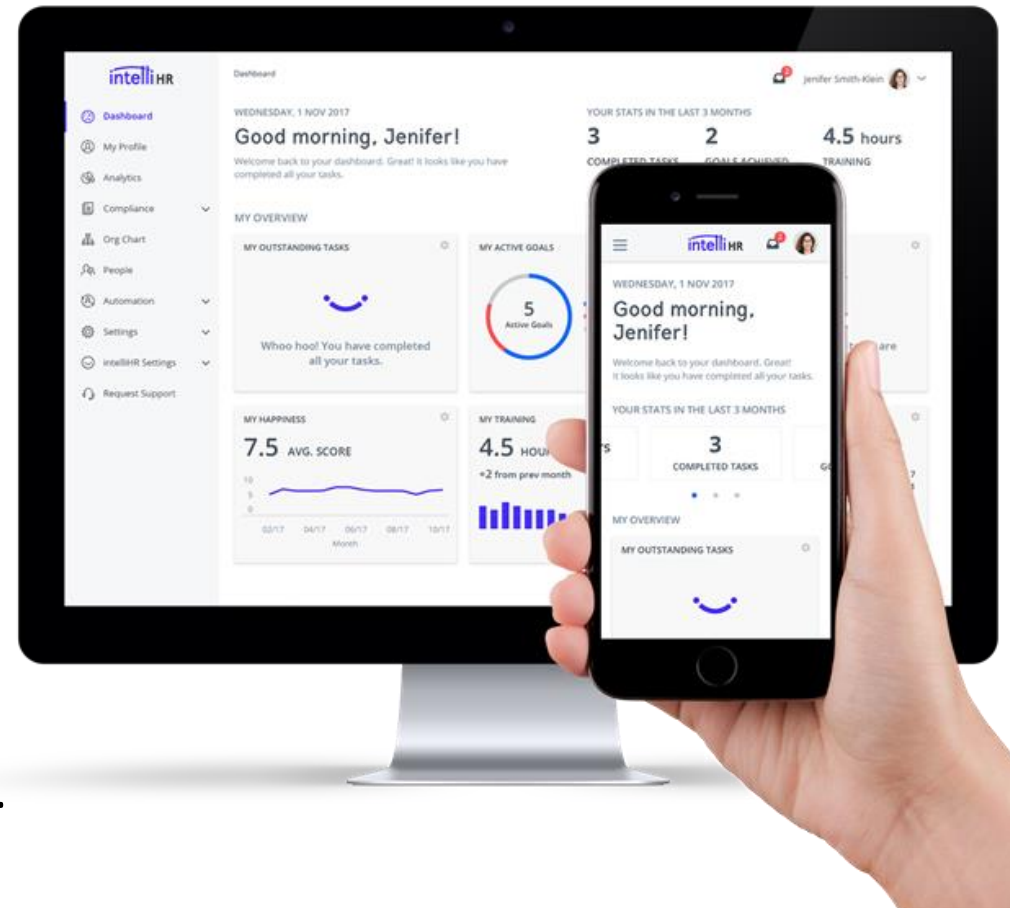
intelliHR

Dashboard
My Profile
Analytics
Compliance
Org Chart
People
Automation
Settings
intelliHR Settings
Request Support

Dashboard

Jenifer Smith-Klein

WEDNESDAY, 1 NOV 2017

Good morning, Jenifer!

Welcome back to your dashboard. Great! It looks like you have completed all your tasks.

YOUR STATS IN THE LAST 3 MONTHS

3 COMPLETED TASKS

2 GOALS ACHIEVED

4.5 hours TRAINING

MY OVERVIEW

MY OUTSTANDING TASKS

Whoo hoo! You have completed all your tasks.

MY ACTIVE GOALS

5 Active Goals

MY HAPPINESS

7.5 AVG. SCORE

10
5
0

02/17 04/17 06/17 08/17 10/17
Month

MY TRAINING

4.5 HOU

+2 from prev month

are

intelliHR

WEDNESDAY, 1 NOV 2017

Good morning, Jenifer!

Welcome back to your dashboard. Great! It looks like you have completed all your tasks.

YOUR STATS IN THE LAST 3 MONTHS

3
COMPLETED TASKS

MY OVERVIEW

MY OUTSTANDING TASKS